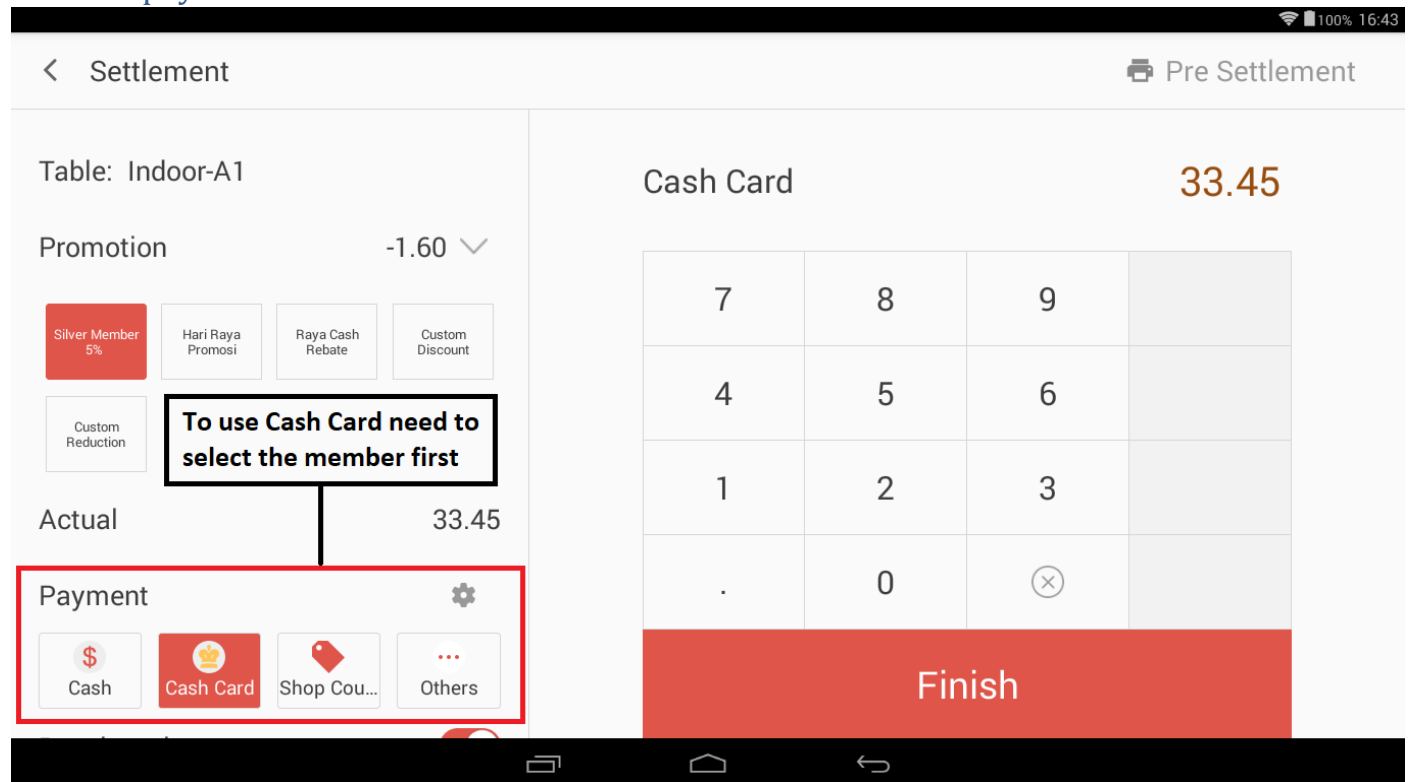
100% 16:43

Settlement

Pre Settlement

Table: Indoor-A1

Promotion -1.60

Silver Member 5%

Hari Raya Promosi

Raya Cash Rebate

Custom Discount

Custom Reduction

To use Cash Card need to select the member first

Actual 33.45

Payment

Cash

Cash Card

Shop Cou...

Others

Cash Card 33.45

| 7 | 8 | 9 |
|---|---|---|
| 4 | 5 | 6 |
| 1 | 2 | 3 |
| . | 0 | ⊗ |

Finish